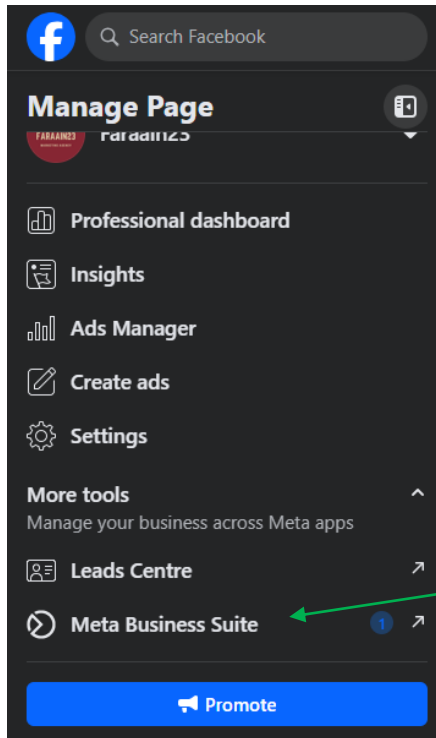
Search Facebook

Manage Page

FARAAIN23

Faraain23

Professional dashboard

Insights

Ads Manager

Create ads

Settings

More tools

Manage your business across Meta apps

Leads Centre

Meta Business Suite

1

Promote